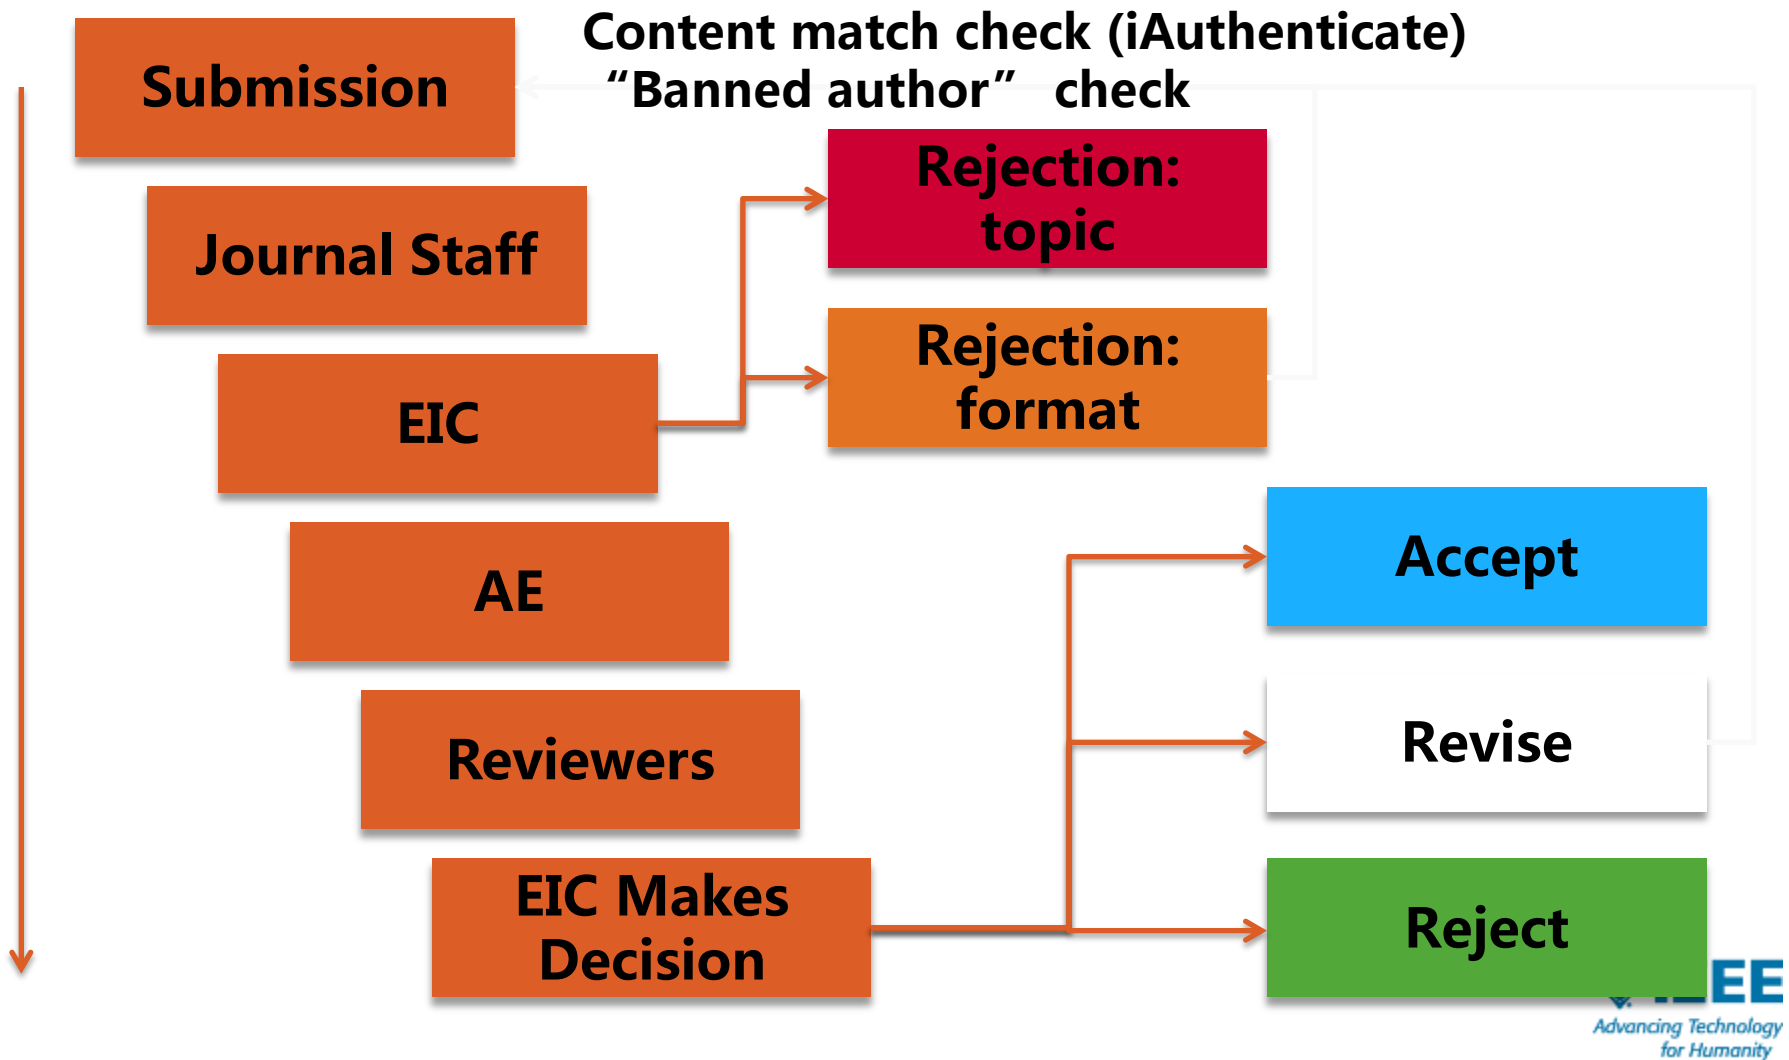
Submission

Content match check (iAuthenticate)
"Banned author" check

Journal Staff

Rejection: topic

Rejection: format

EIC

AE

Accept

Reviewers

Revise

EIC Makes Decision

Reject

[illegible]EE
Advancing Technology for Humanity